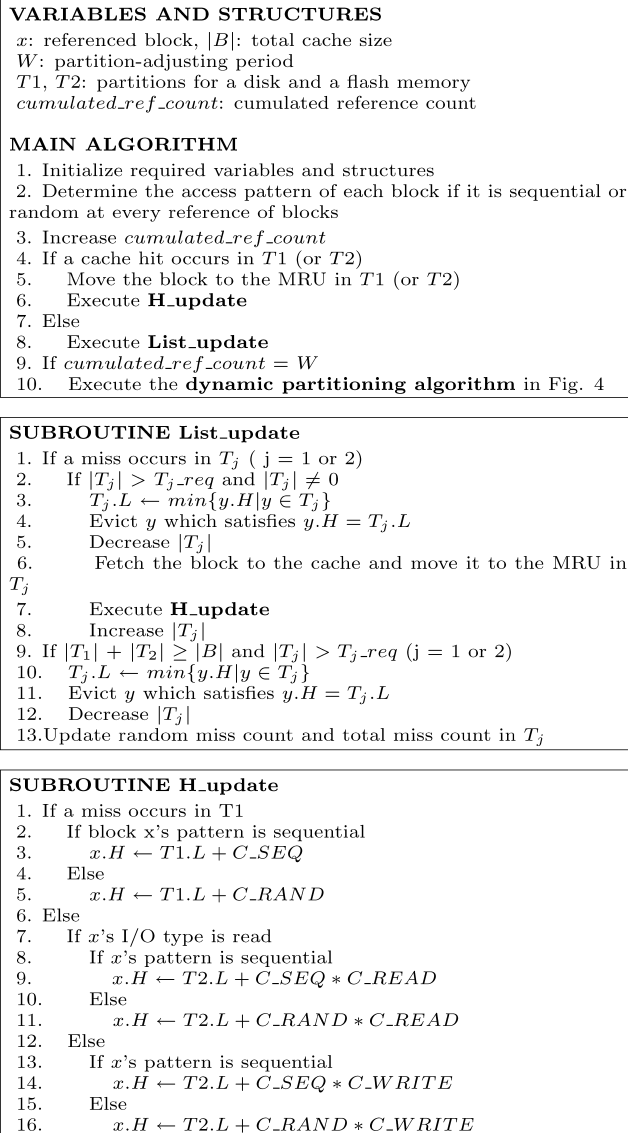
VARIABLES AND STRUCTURES
$x$: referenced block, $|B|$: total cache size
$W$: partition-adjusting period
$T1$, $T2$: partitions for a disk and a flash memory
$cumulated\_ref\_count$: cumulated reference count

MAIN ALGORITHM
1. Initialize required variables and structures
2. Determine the access pattern of each block if it is sequential or random at every reference of blocks
3. Increase $cumulated\_ref\_count$
4. If a cache hit occurs in $T1$ (or $T2$)
5. Move the block to the MRU in $T1$ (or $T2$)
6. Execute H_update
7. Else
8. Execute List_update
9. If $cumulated\_ref\_count = W$
10. Execute the dynamic partitioning algorithm in Fig. 4

SUBROUTINE List_update
1. If a miss occurs in $T_j$ ( j = 1 or 2)
2. If $|T_j| > T_j\_req$ and $|T_j| \neq 0$
3. $T_j.L \leftarrow min\{y.H|y \in T_j\}$
4. Evict $y$ which satisfies $y.H = T_j.L$
5. Decrease $|T_j|$
6. Fetch the block to the cache and move it to the MRU in $T_j$
7. Execute H_update
8. Increase $|T_j|$
9. If $|T_1| + |T_2| \geq |B|$ and $|T_j| > T_j\_req$ (j = 1 or 2)
10. $T_j.L \leftarrow min\{y.H|y \in T_j\}$
11. Evict $y$ which satisfies $y.H = T_j.L$
12. Decrease $|T_j|$
13.Update random miss count and total miss count in $T_j$

SUBROUTINE H_update
1. If a miss occurs in T1
2. If block x's pattern is sequential
3. $x.H \leftarrow T1.L + C\_SEQ$
4. Else
5. $x.H \leftarrow T1.L + C\_RAND$
6. Else
7. If $x$'s I/O type is read
8. If $x$'s pattern is sequential
9. $x.H \leftarrow T2.L + C\_SEQ * C\_READ$
10. Else
11. $x.H \leftarrow T2.L + C\_RAND * C\_READ$
12. Else
13. If $x$'s pattern is sequential
14. $x.H \leftarrow T2.L + C\_SEQ * C\_WRITE$
15. Else
16. $x.H \leftarrow T2.L + C\_RAND * C\_WRITE$